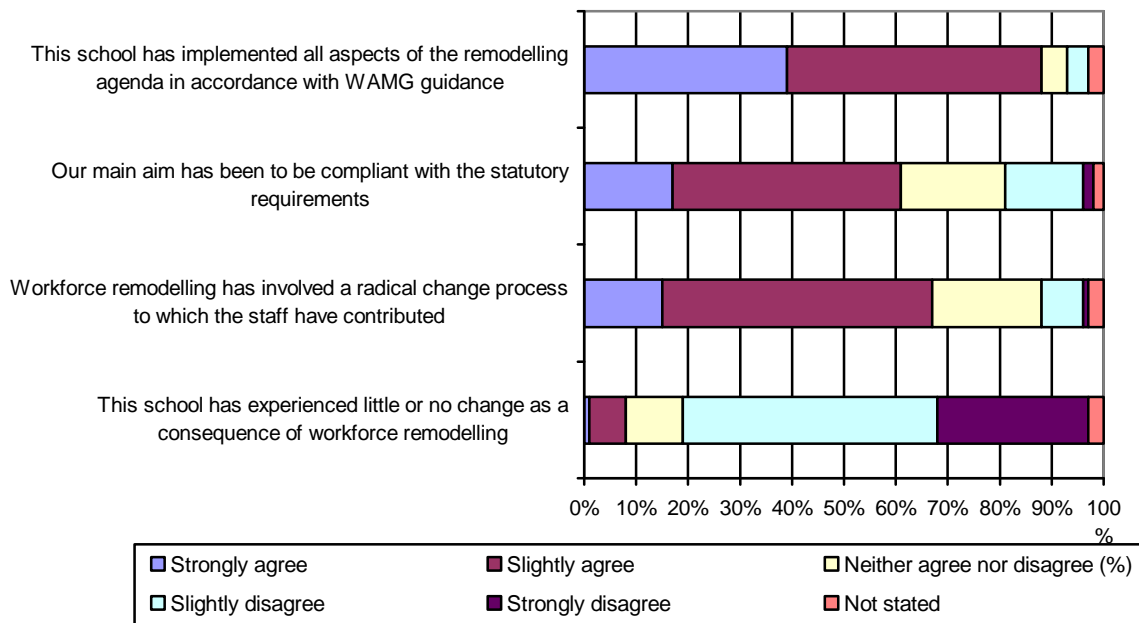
This school has implemented all aspects of the remodelling agenda in accordance with WAMG guidance

Our main aim has been to be compliant with the statutory requirements

Workforce remodelling has involved a radical change process to which the staff have contributed

This school has experienced little or no change as a consequence of workforce remodelling

0% 10% 20% 30% 40% 50% 60% 70% 80% 90% 100%

Strongly agree
Slightly agree
Neither agree nor disagree (%)
Slightly disagree
Strongly disagree
Not stated